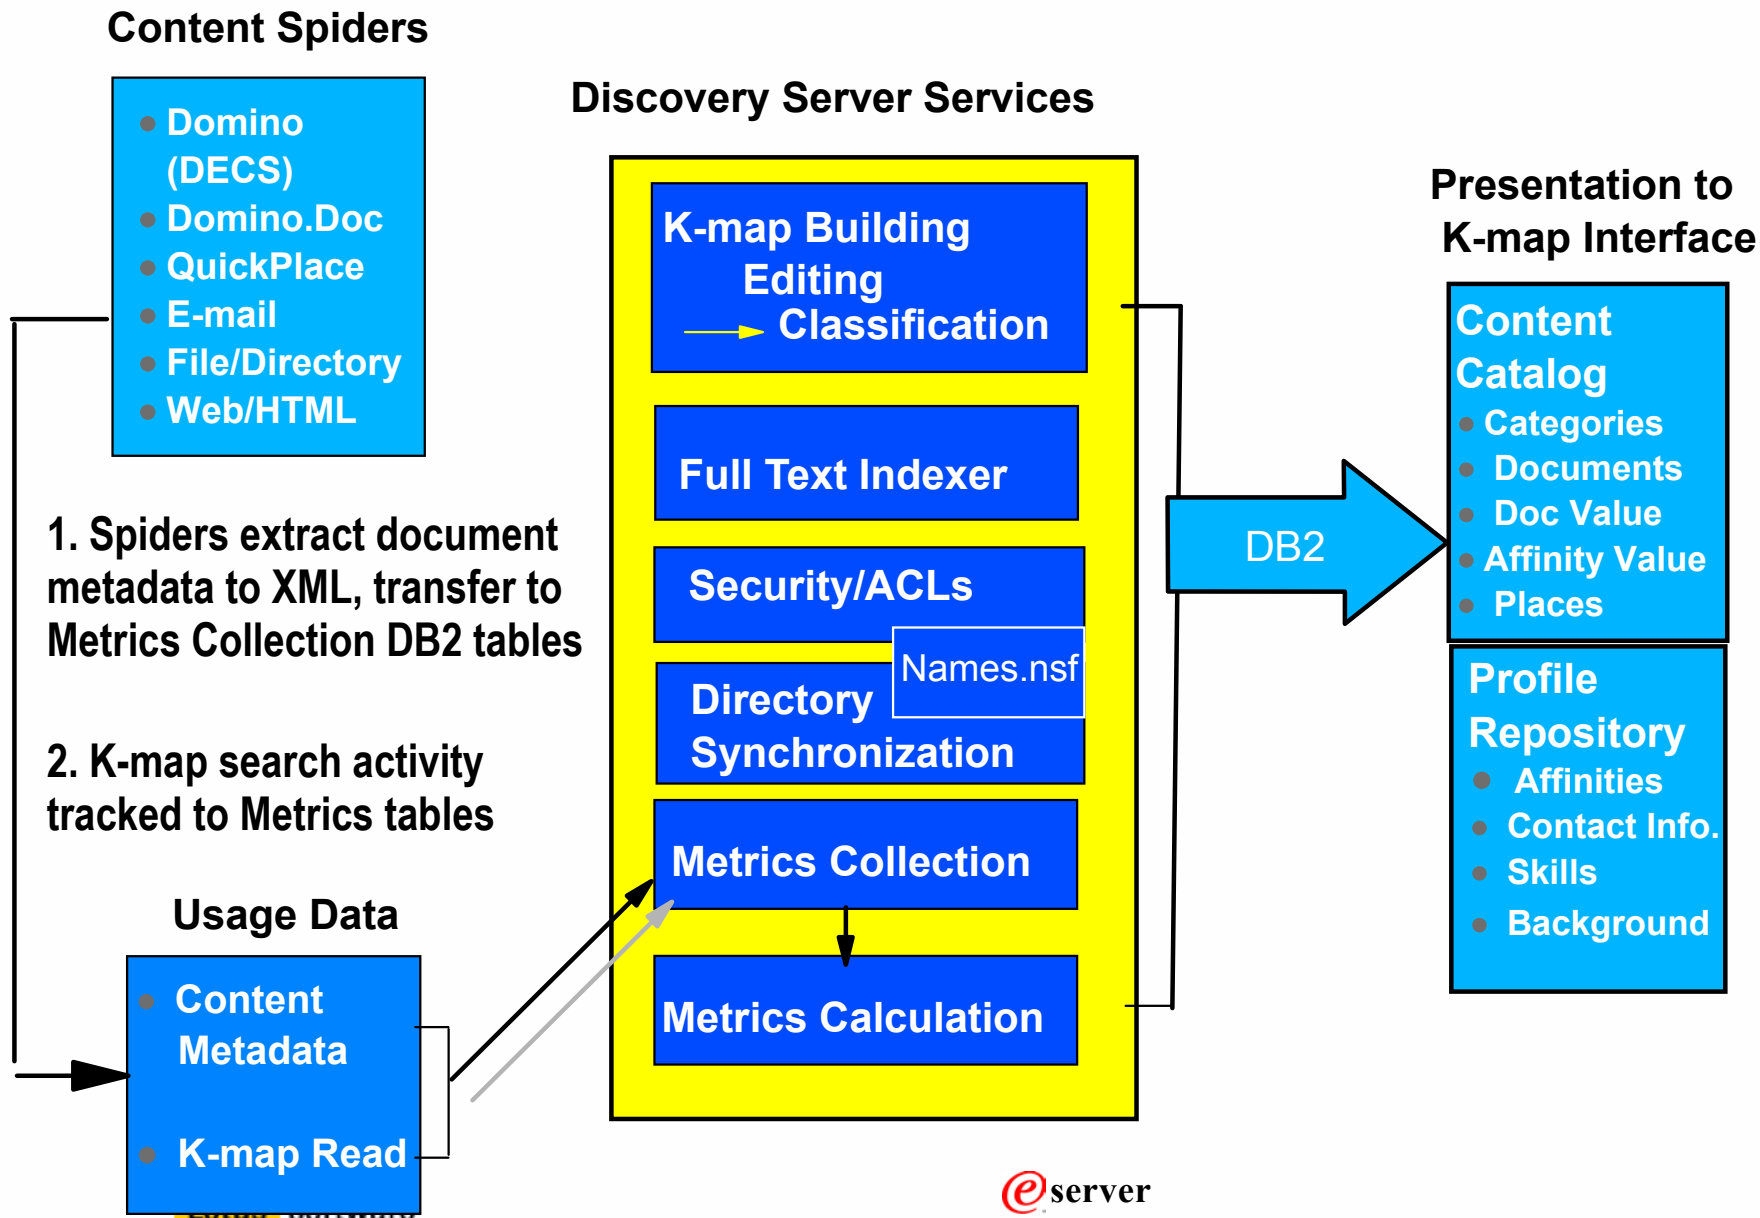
Content Spiders

Domino (DECS)
Domino.Doc
QuickPlace
E-mail
File/Directory
Web/HTML

Discovery Server Services

K-map Building
Editing
Classification

Full Text Indexer

Security/ACLs

Names.nsf

Directory Synchronization

Metrics Collection

Metrics Calculation

1. Spiders extract document metadata to XML, transfer to Metrics Collection DB2 tables

2. K-map search activity tracked to Metrics tables

Usage Data

Content Metadata

K-map Read

DB2

Presentation to K-map Interface

Content Catalog
Categories
Documents
Doc Value
Affinity Value
Places

Profile Repository
Affinities
Contact Info.
Skills
Background

eserver